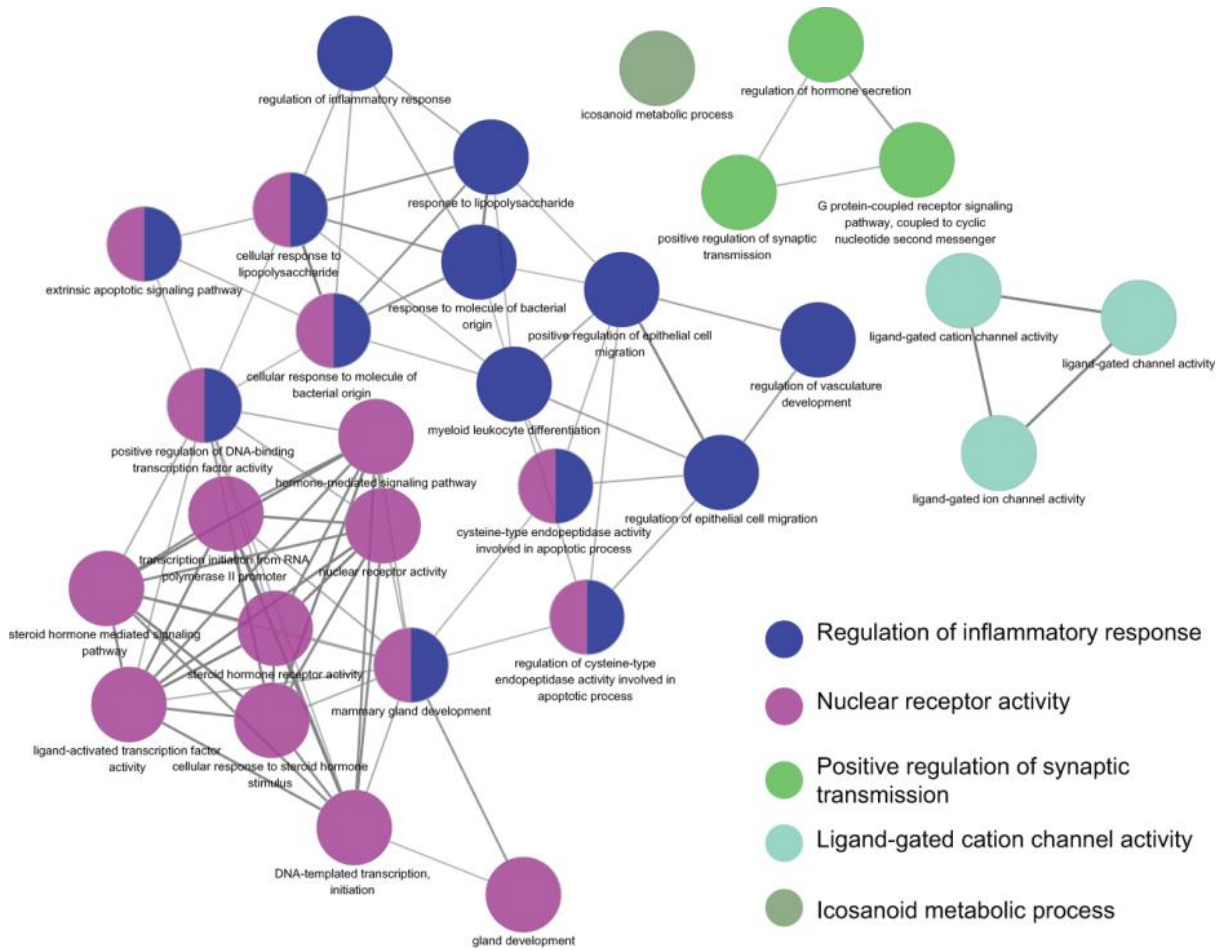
regulation of inflammatory response

icosanoid metabolic process

regulation of hormone secretion

response to lipopolysaccharide

cellular response to lipopolysaccharide

extrinsic apoptotic signaling pathway

positive regulation of synaptic transmission

G protein-coupled receptor signaling pathway, coupled to cyclic nucleotide second messenger

response to molecule of bacterial origin

positive regulation of epithelial cell migration

ligand-gated cation channel activity

ligand-gated channel activity

cellular response to molecule of bacterial origin

regulation of vasculature development

myeloid leukocyte differentiation

positive regulation of DNA-binding transcription factor activity

hormone-mediated signaling pathway

ligand-gated ion channel activity

regulation of epithelial cell migration

cysteine-type endopeptidase activity involved in apoptotic process

transcription initiation from RNA polymerase II promoter

nuclear receptor activity

steroid hormone mediated signaling pathway

steroid hormone receptor activity

regulation of cysteine-type endopeptidase activity involved in apoptotic process

mammary gland development

ligand-activated transcription factor activity

cellular response to steroid hormone stimulus

DNA-templated transcription, initiation

gland development

Regulation of inflammatory response

Nuclear receptor activity

Positive regulation of synaptic transmission

Ligand-gated cation channel activity

Icosanoid metabolic process